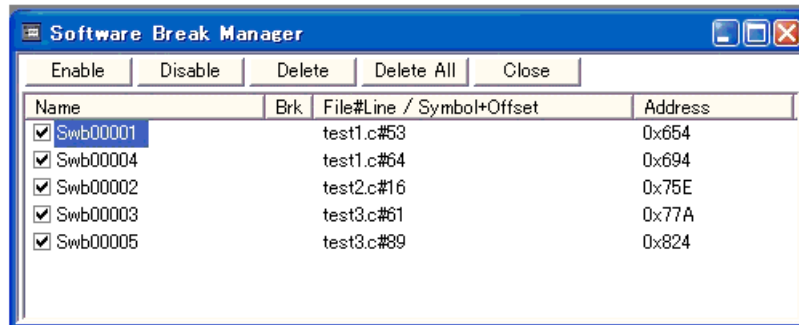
Software Break Manager

Enable Disable Delete Delete All Close

| Name | Brk | File#Line / Symbol+Offset | Address |
|---|---|---|---|
| Swb00001 | | test1.c#53 | 0x654 |
| Swb00004 | | test1.c#64 | 0x694 |
| Swb00002 | | test2.c#16 | 0x75E |
| Swb00003 | | test3.c#61 | 0x77A |
| Swb00005 | | test3.c#89 | 0x824 |